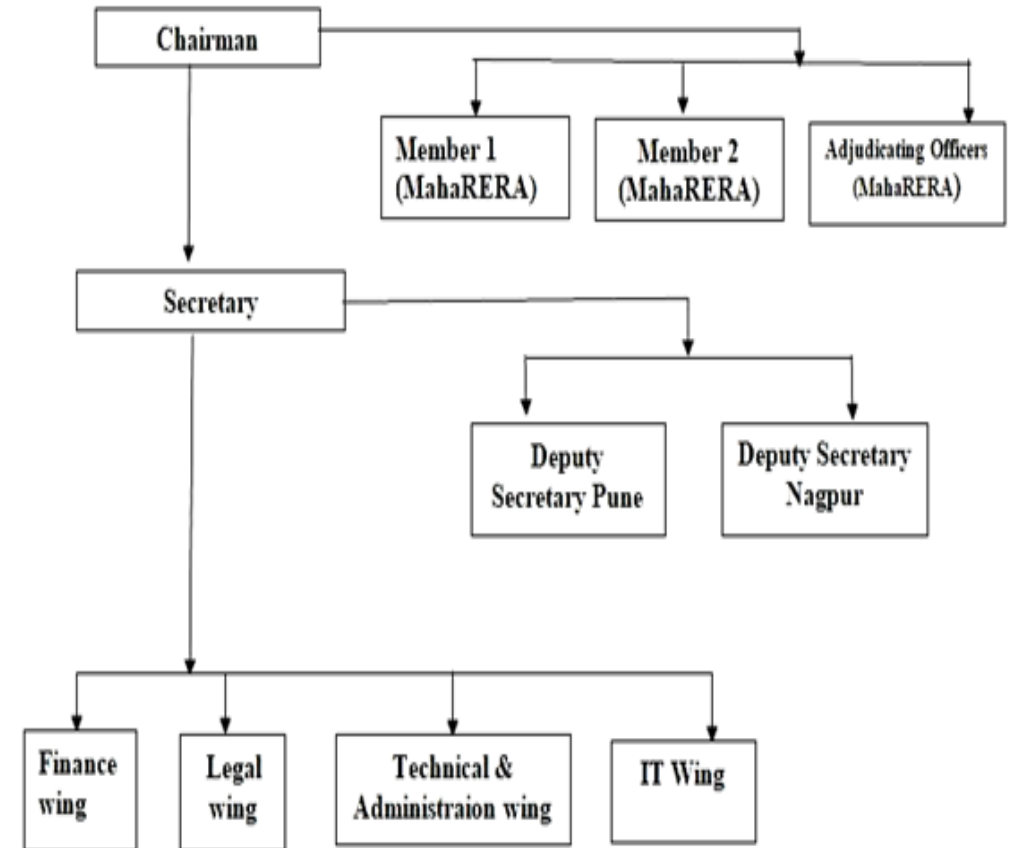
Chairman

Member 1 (MahaRERA)

Member 2 (MahaRERA)

Adjudicating Officers (MahaRERA)

Secretary

Deputy Secretary Pune

Deputy Secretary Nagpur

Finance wing

Legal wing

Technical & Administraion wing

IT Wing